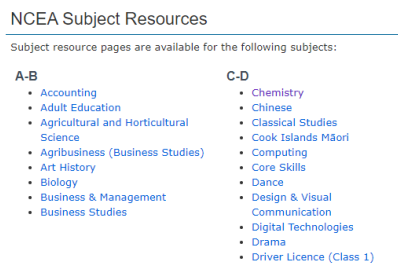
NCEA Subject Resources

Subject resource pages are available for the following subjects:

A-B
- Accounting
- Adult Education
- Agricultural and Horticultural Science
- Agribusiness (Business Studies)
- Art History
- Biology
- Business & Management
- Business Studies

C-D
- Chemistry
- Chinese
- Classical Studies
- Cook Islands Māori
- Computing
- Core Skills
- Dance
- Design & Visual Communication
- Digital Technologies
- Drama
- Driver Licence (Class 1)